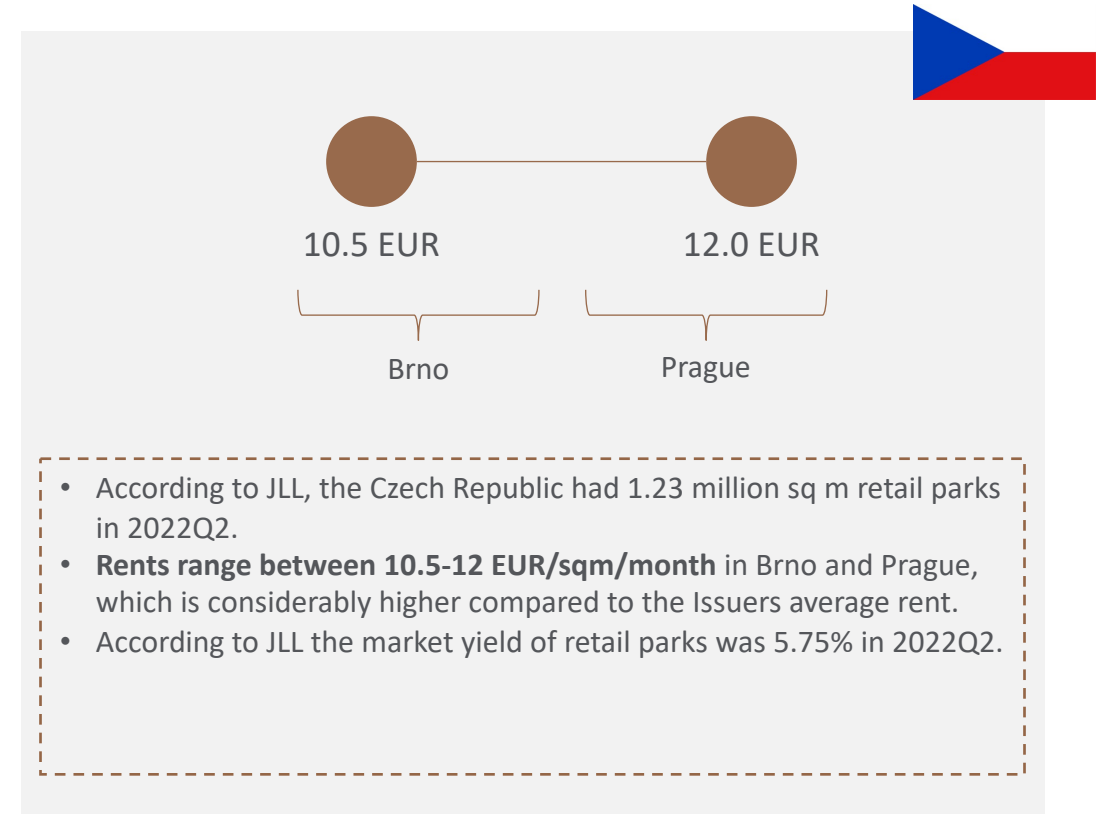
10.5 EUR

12.0 EUR

Brno

Prague

- According to JLL, the Czech Republic had 1.23 million sq m retail parks in 2022Q2.
- **Rents range between 10.5-12 EUR/sqm/month** in Brno and Prague, which is considerably higher compared to the Issuers average rent.
- According to JLL the market yield of retail parks was 5.75% in 2022Q2.